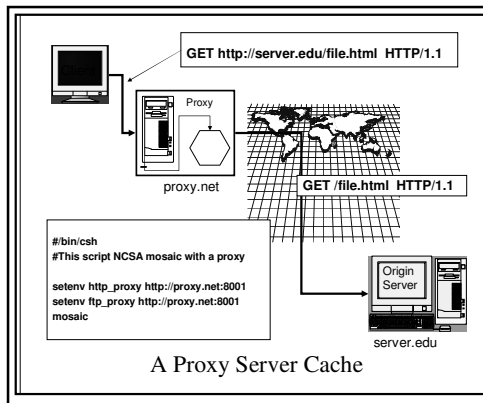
GET http://server.edu/file.html HTTP/1.1

Proxy

proxy.net

GET /file.html HTTP/1.1

#/bin/csh
#This script NCSA mosaic with a proxy

setenv http_proxy http://proxy.net:8001
setenv ftp_proxy http://proxy.net:8001
mosaic

Origin Server

server.edu

A Proxy Server Cache